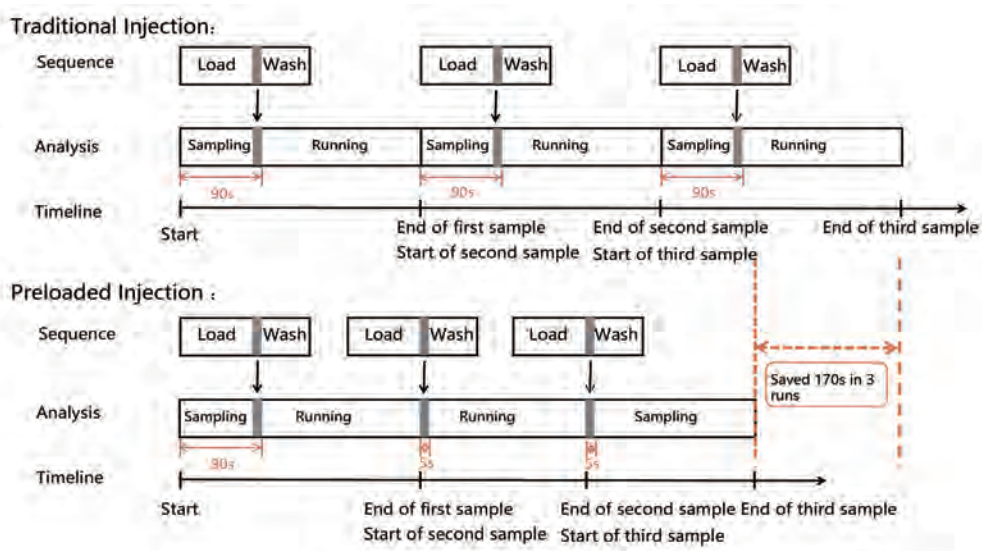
Traditional Injection:

Sequence
Load Wash
Load Wash
Load Wash

Analysis
Sampling Running
Sampling Running
Sampling Running
90s
90s
90s

Timeline
Start
End of first sample
Start of second sample
End of second sample
Start of third sample
End of third sample

Preloaded Injection:

Sequence
Load Wash
Load Wash
Load Wash

Analysis
Sampling Running
Running
Sampling
90s
5s
5s

Saved 170s in 3 runs

Timeline
Start
End of first sample
Start of second sample
End of second sample
Start of third sample
End of third sample